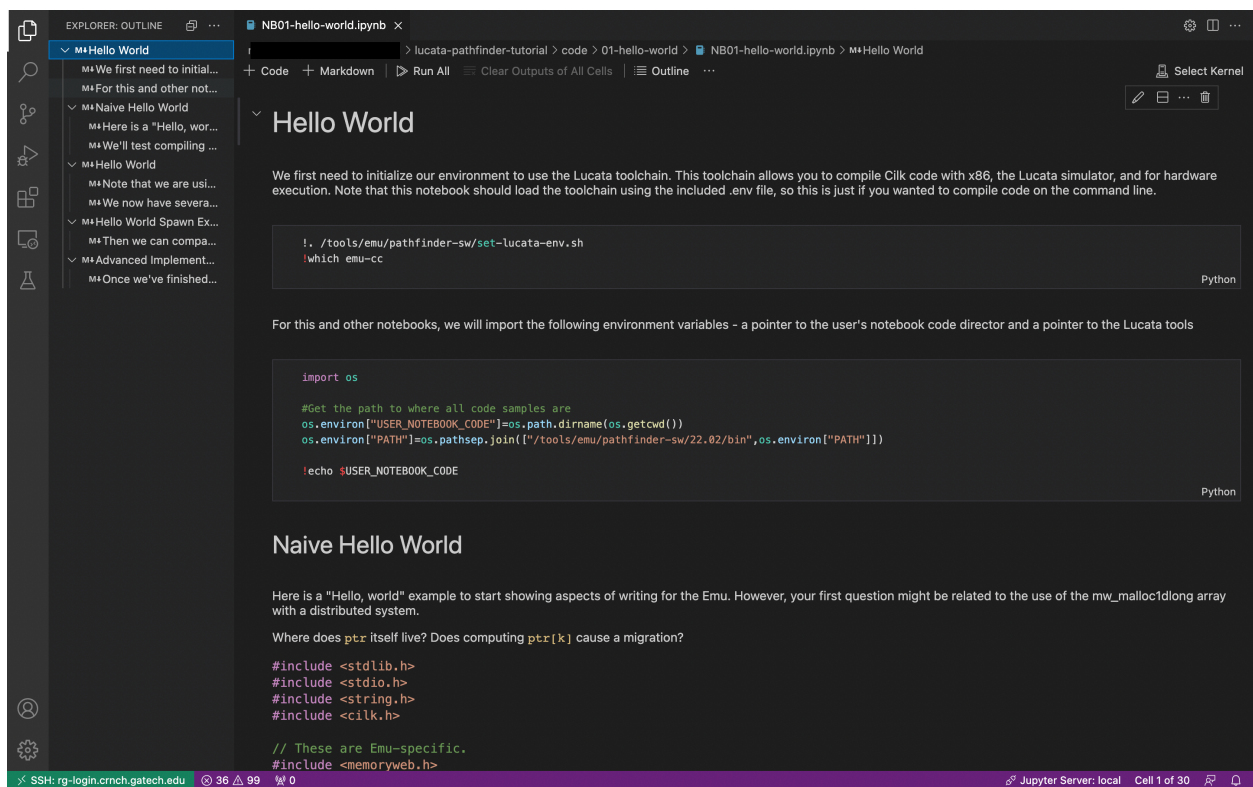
EXPLORER: OUTLINE

M↓Hello World
M↓We first need to initial...
M↓For this and other not...
M↓Naive Hello World
M↓Here is a "Hello, wor...
M↓We'll test compiling ...
M↓Hello World
M↓Note that we are usi...
M↓We now have severa...
M↓Hello World Spawn Ex...
M↓Then we can compa...
M↓Advanced Implement...
M↓Once we've finished...

NB01-hello-world.ipynb ×

> lucata-pathfinder-tutorial > code > 01-hello-world > NB01-hello-world.ipynb > M↓Hello World

+ Code + Markdown | Run All Clear Outputs of All Cells | Outline ···

Select Kernel

Hello World

We first need to initialize our environment to use the Lucata toolchain. This toolchain allows you to compile Cilk code with x86, the Lucata simulator, and for hardware execution. Note that this notebook should load the toolchain using the included .env file, so this is just if you wanted to compile code on the command line.

!. /tools/emu/pathfinder-sw/set-lucata-env.sh
!which emu-cc

Python

For this and other notebooks, we will import the following environment variables - a pointer to the user's notebook code director and a pointer to the Lucata tools

import os

#Get the path to where all code samples are
os.environ["USER_NOTEBOOK_CODE"]=os.path.dirname(os.getcwd())
os.environ["PATH"]=os.pathsep.join(["/tools/emu/pathfinder-sw/22.02/bin",os.environ["PATH"]])

!echo $USER_NOTEBOOK_CODE

Python

Naive Hello World

Here is a "Hello, world" example to start showing aspects of writing for the Emu. However, your first question might be related to the use of the mw_malloc1dlong array with a distributed system.

Where does ptr itself live? Does computing ptr[k] cause a migration?

#include <stdlib.h>
#include <stdio.h>
#include <string.h>
#include <cilk.h>

// These are Emu-specific.
#include <memoryweb.h>

SSH: rg-login.crnch.gatech.edu ⊗ 36 ⚠ 99 0

Jupyter Server: local Cell 1 of 30